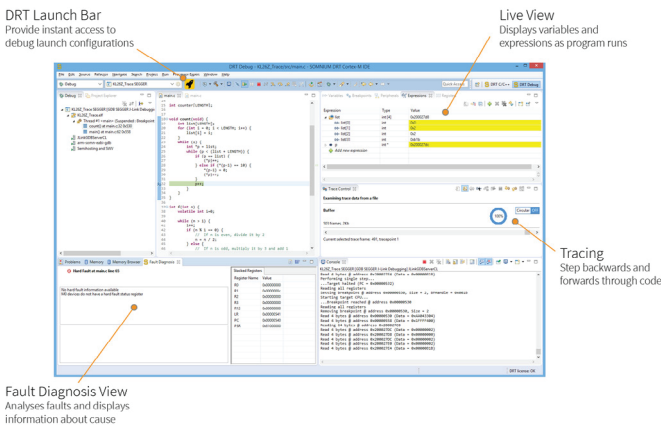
DRT Launch Bar
Provide instant access to debug launch configurations

Live View
Displays variables and expressions as program runs

Tracing
Step backwards and forwards through code

Fault Diagnosis View
Analyses faults and displays information about cause

DRT Debug - KL26Z_Tracepro/main.c - SOMNIUM DRT Cortex-M IDE

File Edit Source Refactor Navigate Search Project Run Processor Expert Window Help

Debug

KL26Z_Trace SEGGER

Quick Access

DRT C/C++

DRT Debug

Variables Breakpoints Registers Expressions

Expression | Type | Value
--- | --- | ---
list | int[4] | 0x200007a8
list[0] | int | 0x2
list[1] | int | 0x2
list[2] | int | 0x4
list[3] | int | 0x8
p | int* | 0x200007ac

Add new expression

Trace Control

Examining trace data from a file

Buffer

100%

Circular

Current selected trace frame: 481, tracepoint 1

main.c

int counter(LENGTH);

void count(void) {
int list[LENGTH];
for (int i = 0; i < LENGTH; i++) {
list[i] = i;
}
while (1) {
int *p = list;
while (p < (list + LENGTH)) {
if (p == list) {
(*p)++;
} else if (*(p-1) == 10) {
*(p-1) = 0;
(*p)++;
}
}
p++;
}
}

int main(void) {
volatile int i=0;

while (n < 1) {
i++;
if (n % 3 == 0) {
// If n is even, divide it by 2
n = n / 2;
} else {
// If n is odd, multiply it by 3 and add 1

Problems Memory Memory Browser Fault Diagnosis

Hard fault at main.c: line 95

No hard fault information available
M0 devices do not have a hard fault status register

Stacked Registers

Register Name | Value
--- | ---
R0 | 0x00000000
R1 | 0xffffffff
R2 | 0x00000000
R3 | 0x00000000
R12 | 0x00000000
LR | 0x00000341
PC | 0x00000340
PSR | 0x61000000

Console

KL26Z_Trace SEGGER (SEGGER J-Link Debugging) [GDB Server]
Performing single step...
...Target halted (PC = 0x00000313)
Reading all registers
Setting breakpoint @ address 0x00000330, Size = 2, BPHandle = 0x0004
Starting target CPU...
...Breakpoint reached @ address 0x00000330
Reading all registers
Removing breakpoint @ address 0x00000330, Size = 2
Read 4 bytes @ address 0x200007C0 (Data = 0x00000002)
Read 4 bytes @ address 0x200007C4 (Data = 0x00000002)
Read 4 bytes @ address 0x200007C8 (Data = 0x00000004)
Read 4 bytes @ address 0x200007CC (Data = 0x00000008)

DRT license: OK